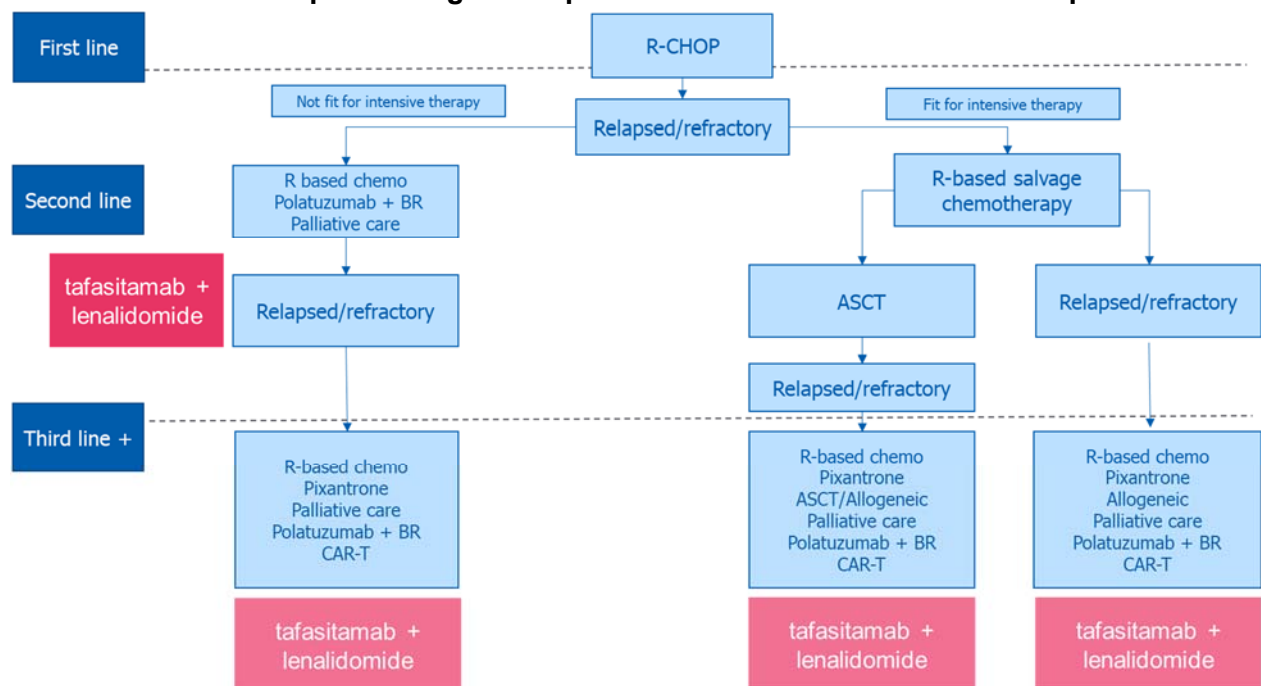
First line

R-CHOP

Not fit for intensive therapy

Fit for intensive therapy

Relapsed/refractory

Second line

R based chemo
Polatuzumab + BR
Palliative care

R-based salvage chemotherapy

tafasitamab + lenalidomide

Relapsed/refractory

ASCT

Relapsed/refractory

Relapsed/refractory

Third line +

R-based chemo
Pixantrone
Palliative care
Polatuzumab + BR
CAR-T

R-based chemo
Pixantrone
ASCT/Allogeneic
Palliative care
Polatuzumab + BR
CAR-T

R-based chemo
Pixantrone
Allogeneic
Palliative care
Polatuzumab + BR
CAR-T

tafasitamab + lenalidomide

tafasitamab + lenalidomide

tafasitamab + lenalidomide